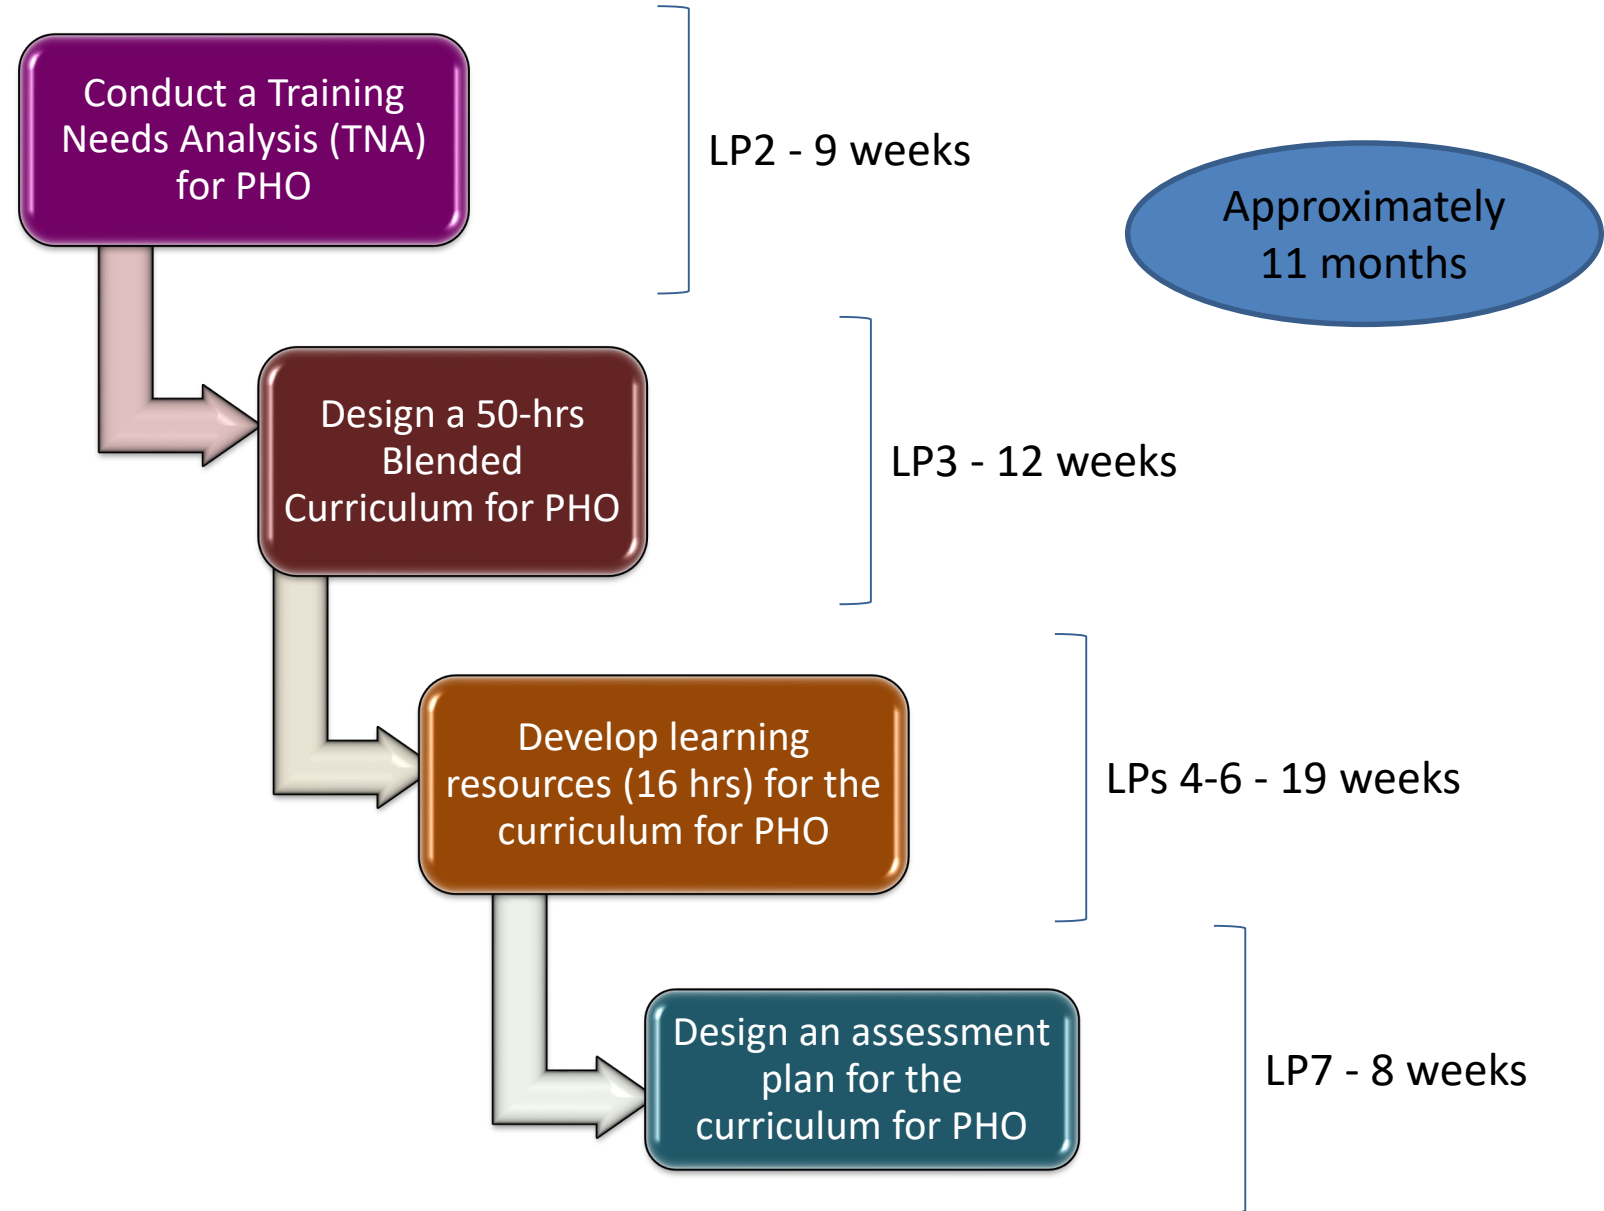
Conduct a Training Needs Analysis (TNA) for PHO

LP2 - 9 weeks

Approximately 11 months

Design a 50-hrs Blended Curriculum for PHO

LP3 - 12 weeks

Develop learning resources (16 hrs) for the curriculum for PHO

LPs 4-6 - 19 weeks

Design an assessment plan for the curriculum for PHO

LP7 - 8 weeks